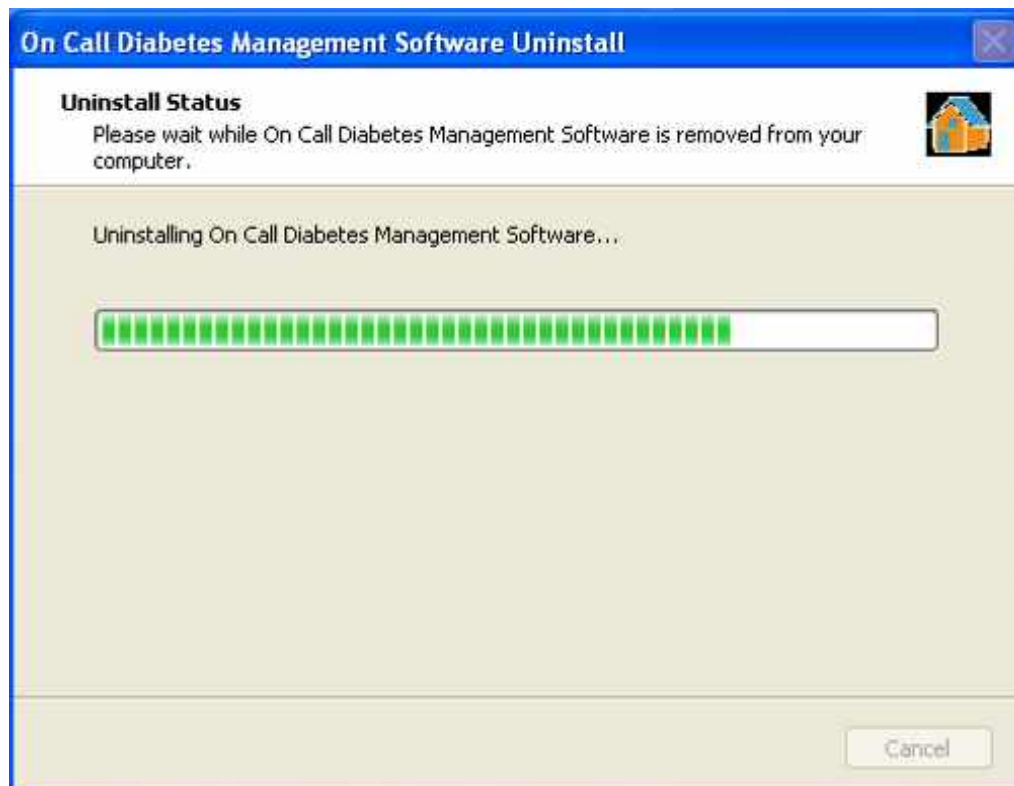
On Call Diabetes Management Software Uninstall

Uninstall Status
Please wait while On Call Diabetes Management Software is removed from your computer.

Uninstalling On Call Diabetes Management Software...

Cancel